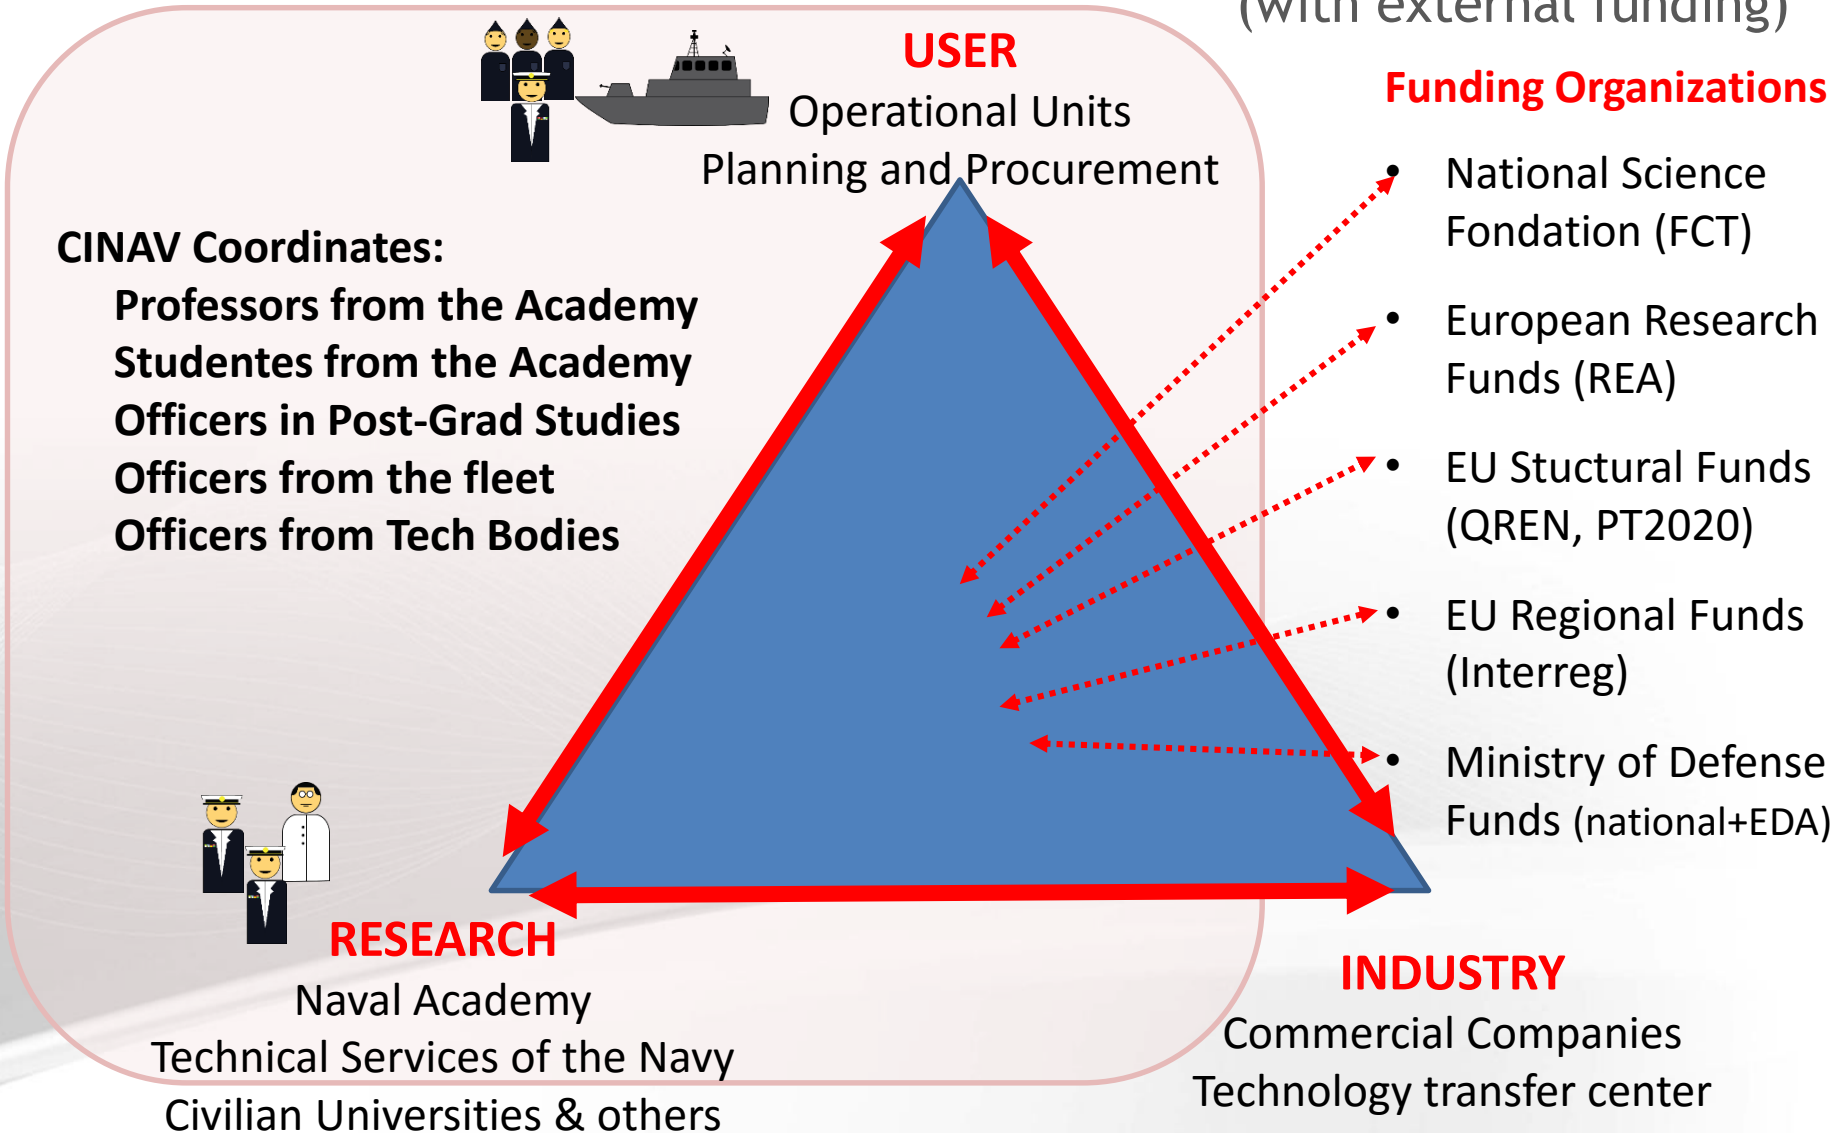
(with external funding)

USER
Operational Units
Planning and Procurement

Funding Organizations
- National Science Fondation (FCT)
- European Research Funds (REA)
- EU Stuctural Funds (QREN, PT2020)
- EU Regional Funds (Interreg)
- Ministry of Defense Funds (national+EDA)

CINAV Coordinates:
Professors from the Academy
Studentes from the Academy
Officers in Post-Grad Studies
Officers from the fleet
Officers from Tech Bodies

RESEARCH
Naval Academy
Technical Services of the Navy
Civilian Universities & others

INDUSTRY
Commercial Companies
Technology transfer center